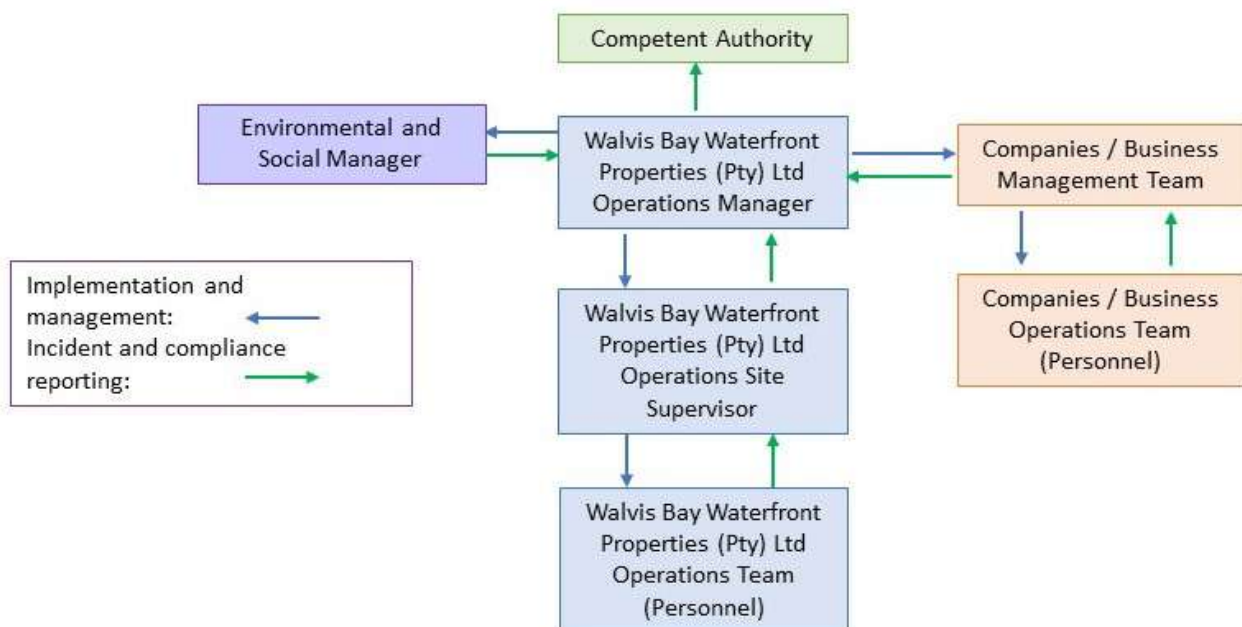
Competent Authority

Environmental and Social Manager

Walvis Bay Waterfront Properties (Pty) Ltd Operations Manager

Companies / Business Management Team

Implementation and management:
Incident and compliance reporting:

Walvis Bay Waterfront Properties (Pty) Ltd Operations Site Supervisor

Companies / Business Operations Team (Personnel)

Walvis Bay Waterfront Properties (Pty) Ltd Operations Team (Personnel)